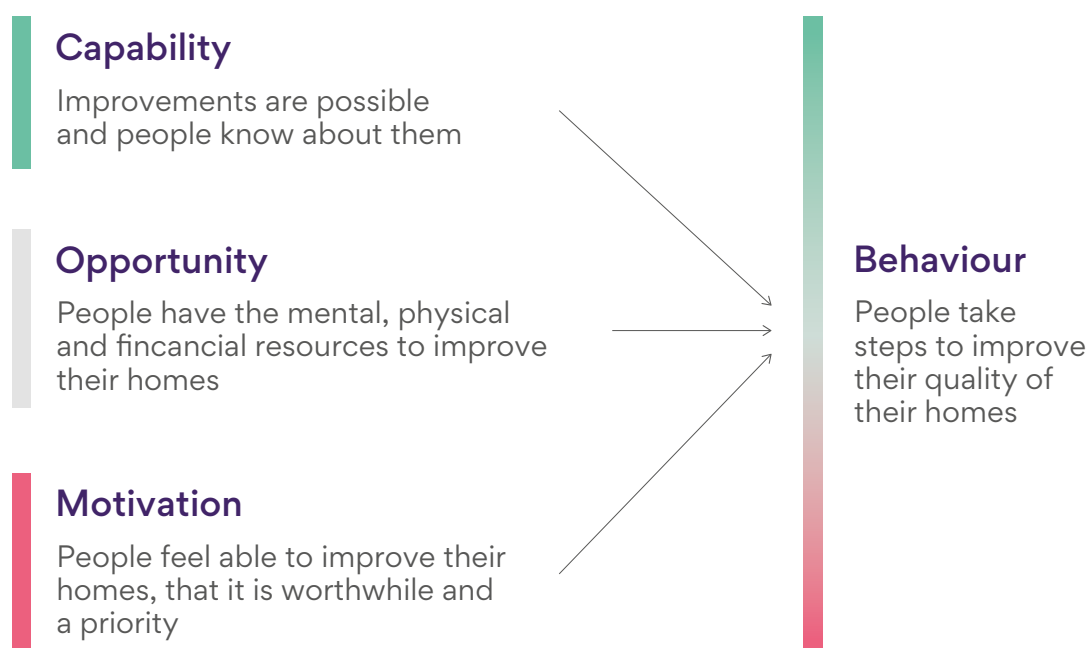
Capability

Improvements are possible and people know about them

Opportunity

People have the mental, physical and fincancial resources to improve their homes

Motivation

People feel able to improve their homes, that it is worthwhile and a priority

Behaviour

People take steps to improve their quality of their homes